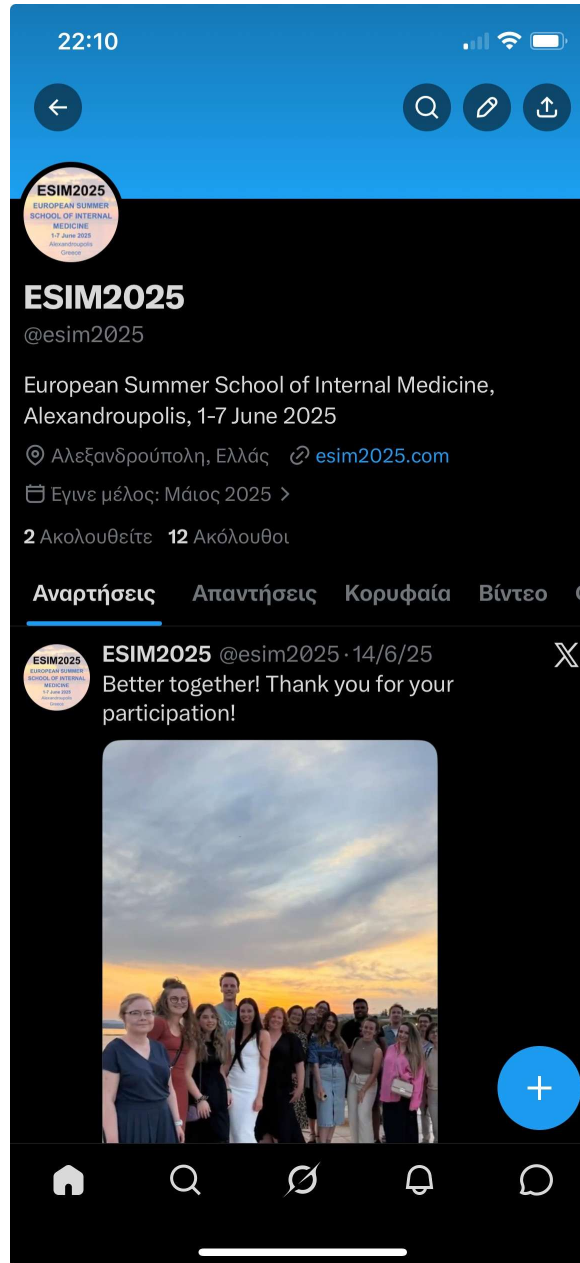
22:10

ESIM2025
EUROPEAN SUMMER SCHOOL OF INTERNAL MEDICINE
1-7 June 2025
Alexandroupolis
Greece

ESIM2025
@esim2025

European Summer School of Internal Medicine, Alexandroupolis, 1-7 June 2025

Αλεξανδρούπολη, Ελλάς esim2025.com

Έγινε μέλος: Μάιος 2025

2 Ακολουθείτε 12 Ακόλουθοι

Αναρτήσεις Απαντήσεις Κορυφαία Βίντεο

ESIM2025
EUROPEAN SUMMER SCHOOL OF INTERNAL MEDICINE
1-7 June 2025
Alexandroupolis
Greece

ESIM2025 @esim2025 · 14/6/25
Better together! Thank you for your participation!